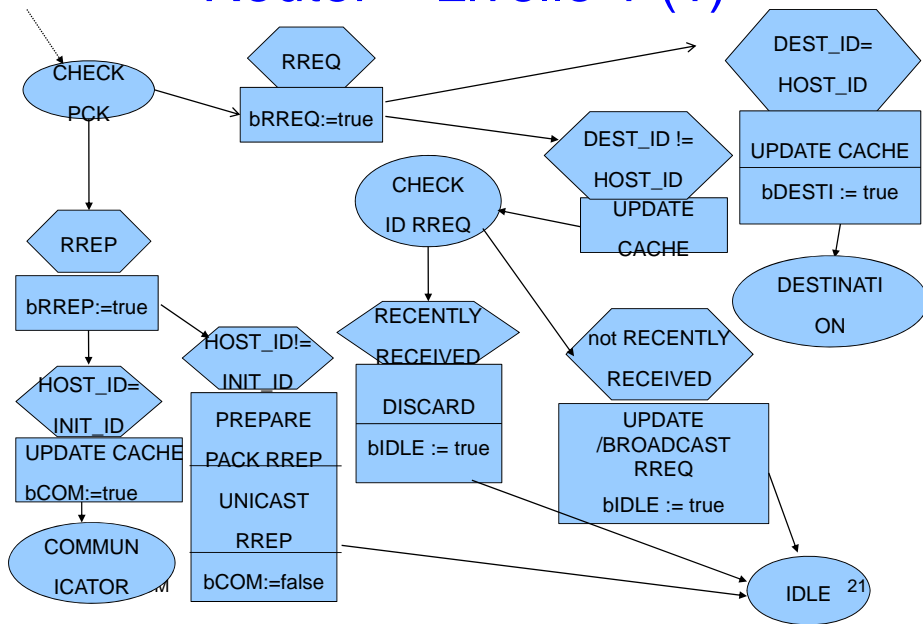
CHECK PCK

RREQ

bRREQ:=true

DEST_ID= HOST_ID

UPDATE CACHE

bDESTI := true

DEST_ID != HOST_ID

UPDATE CACHE

CHECK ID RREQ

DESTINATI ON

RREP

bRREP:=true

HOST_ID!= INIT_ID

PREPARE PACK RREP

UNICAST RREP

bCOM:=false

RECENTLY RECEIVED

DISCARD

bIDLE := true

not RECENTLY RECEIVED

UPDATE /BROADCAST RREQ

bIDLE := true

HOST_ID= INIT_ID

UPDATE CACHE

bCOM:=true

COMMUN ICATOR

IDLE

21